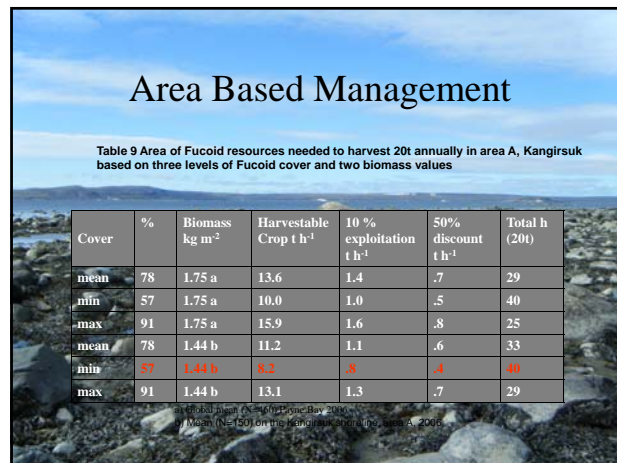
Area Based Management

Table 9 Area of Fucoid resources needed to harvest 20t annually in area A, Kangirsuk based on three levels of Fucoid cover and two biomass values

| Cover | % | Biomass kg m$^{-2}$ | Harvestable Crop t h$^{-1}$ | 10 % exploitation t h$^{-1}$ | 50% discount t h$^{-1}$ | Total h (20t) |
|---|---|---|---|---|---|---|
| mean | 78 | 1.75 a | 13.6 | 1.4 | .7 | 29 |
| min | 57 | 1.75 a | 10.0 | 1.0 | .5 | 40 |
| max | 91 | 1.75 a | 15.9 | 1.6 | .8 | 25 |
| mean | 78 | 1.44 b | 11.2 | 1.1 | .6 | 33 |
| min | 57 | 1.44 b | 8.2 | .8 | .4 | 40 |
| max | 91 | 1.44 b | 13.1 | 1.3 | .7 | 29 |

a) Global mean (N=160) Payne Bay 2006
b) Mean (N=150) on the Kangirsuk shoreline, area A, 2006